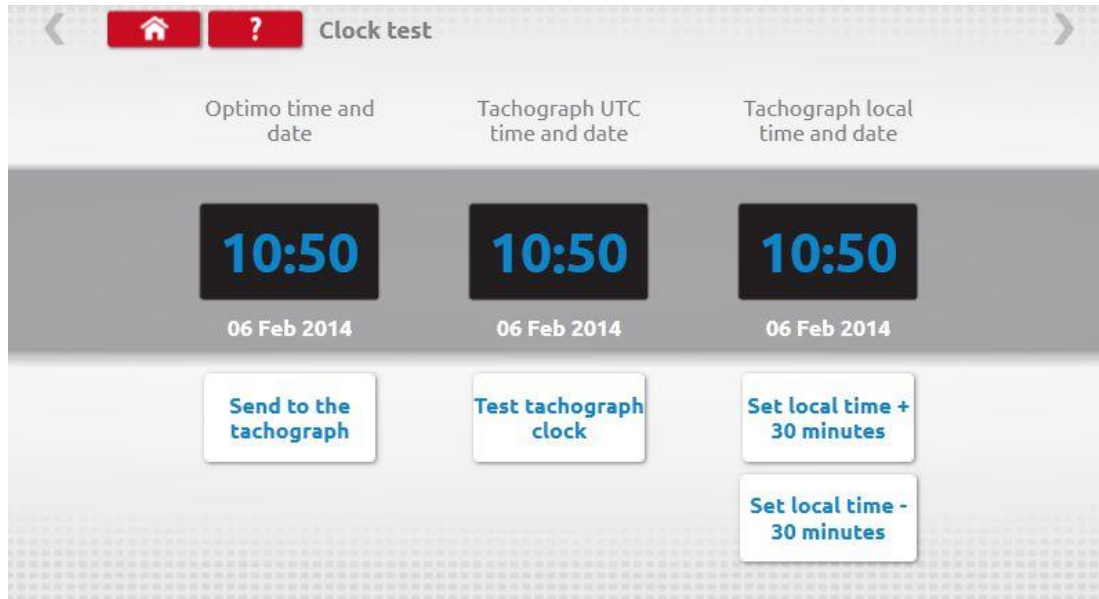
?

Clock test

Optimo time and date

10:50

06 Feb 2014

Send to the tachograph

Tachograph UTC time and date

10:50

06 Feb 2014

Test tachograph clock

Tachograph local time and date

10:50

06 Feb 2014

Set local time + 30 minutes

Set local time - 30 minutes